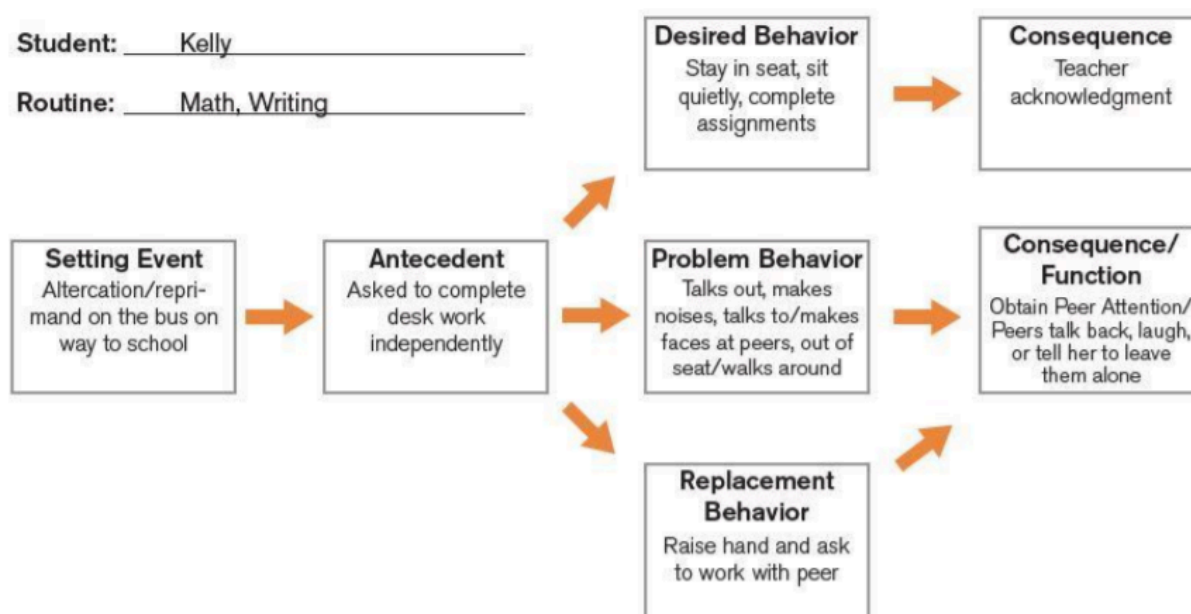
Student: Kelly

Routine: Math, Writing

Desired Behavior
Stay in seat, sit quietly, complete assignments

Consequence
Teacher acknowledgment

Setting Event
Altercation/reprimand on the bus on way to school

Antecedent
Asked to complete desk work independently

Problem Behavior
Talks out, makes noises, talks to/makes faces at peers, out of seat/walks around

Consequence/ Function
Obtain Peer Attention/ Peers talk back, laugh, or tell her to leave them alone

Replacement Behavior
Raise hand and ask to work with peer